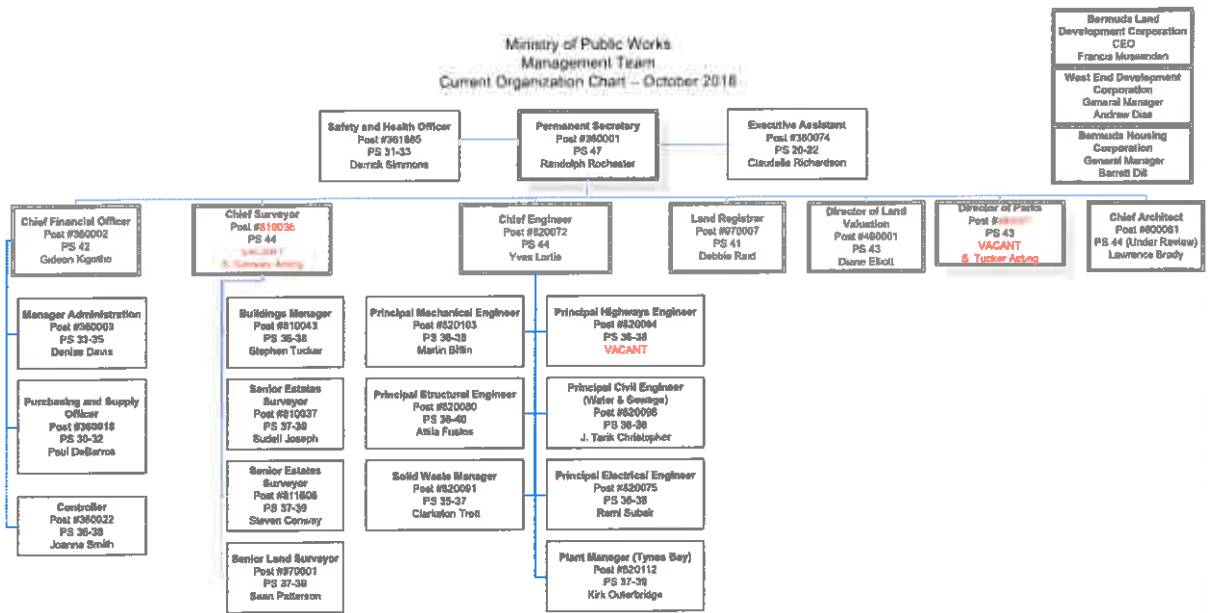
Ministry of Public Works
Management Team
Current Organization Chart – October 2018

Bermuda Land Development Corporation
CEO
Francis Mussenden

West End Development Corporation
General Manager
Andrew Dias

Bermuda Housing Corporation
General Manager
Barrett Dill

Safety and Health Officer
Post #361865
PS 31-33
Derrick Simmons

Permanent Secretary
Post #360001
PS 47
Randolph Rochester

Executive Assistant
Post #360074
PS 20-22
Claudelle Richardson

Chief Financial Officer
Post #360002
PS 42
Gideon Kigotho

Chief Surveyor
Post #810036
PS 44
VACANT
S. Conway Acting

Chief Engineer
Post #820072
PS 44
Yves Lortie

Land Registrar
Post #970007
PS 41
Debbie Reid

Director of Land Valuation
Post #460001
PS 43
Diane Elliott

Director of Parks
Post #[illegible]
PS 43
VACANT
S. Tucker Acting

Chief Architect
Post #800061
PS 44 (Under Review)
Lawrence Brady

Manager Administration
Post #360003
PS 33-35
Denise Davis

Purchasing and Supply Officer
Post #360018
PS 30-32
Paul DeBarros

Controller
Post #360022
PS 36-38
Joanne Smith

Buildings Manager
Post #810043
PS 36-38
Stephen Tucker

Senior Estates Surveyor
Post #810037
PS 37-39
Sudell Joseph

Senior Estates Surveyor
Post #811605
PS 37-39
Steven Conway

Senior Land Surveyor
Post #970001
PS 37-39
Sean Patterson

Principal Mechanical Engineer
Post #820103
PS 36-38
Martin Biffin

Principal Structural Engineer
Post #820080
PS 38-40
Attila Fustos

Solid Waste Manager
Post #820091
PS 35-37
Clarkston Trott

Principal Highways Engineer
Post #820084
PS 36-38
VACANT

Principal Civil Engineer (Water & Sewage)
Post #820095
PS 36-38
J. Tarik Christopher

Principal Electrical Engineer
Post #820075
PS 36-38
Rami Subair

Plant Manager (Tynes Bay)
Post #820112
PS 37-39
Kirk Outerbridge